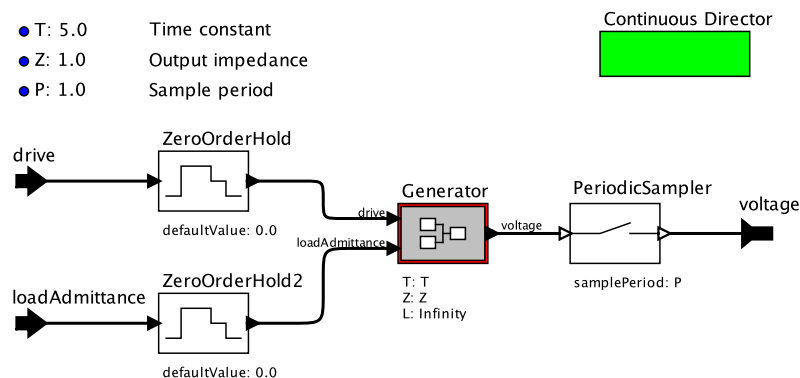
T: 5.0 Time constant
Z: 1.0 Output impedance
P: 1.0 Sample period

Continuous Director

drive

ZeroOrderHold

defaultValue: 0.0

drive

loadAdmittance

Generator

T: T
Z: Z
L: Infinity

voltage

PeriodicSampler

samplePeriod: P

voltage

loadAdmittance

ZeroOrderHold2

defaultValue: 0.0